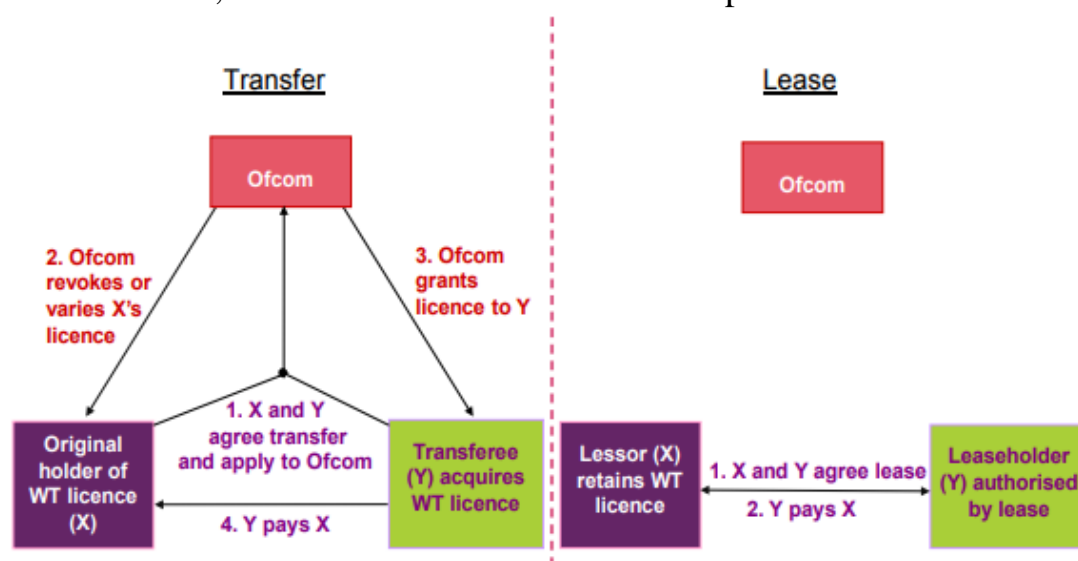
Transfer

Ofcom

2. Ofcom revokes or varies X's licence

3. Ofcom grants licence to Y

1. X and Y agree transfer and apply to Ofcom

Original holder of WT licence (X)

Transferee (Y) acquires WT licence

4. Y pays X

Lease

Ofcom

Lessor (X) retains WT licence

1. X and Y agree lease

2. Y pays X

Leaseholder (Y) authorised by lease